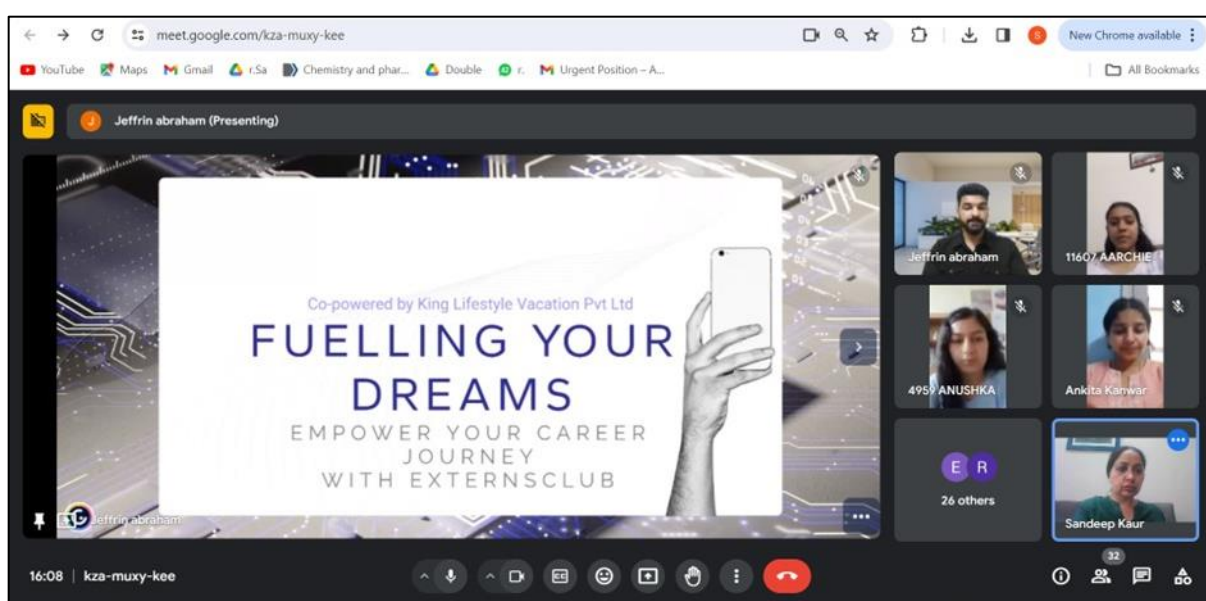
meet.google.com/kza-muxy-kee

New Chrome available

YouTube Maps Gmail r.Sa Chemistry and phar... Double r. Urgent Position – A...

All Bookmarks

Jeffrin abraham (Presenting)

Co-powered by King Lifestyle Vacation Pvt Ltd

FUELLING YOUR DREAMS

EMPOWER YOUR CAREER JOURNEY WITH EXTERNSCLUB

Jeffrin abraham

Jeffrin abraham

11607 AARCHIE

4959 ANUSHKA

Ankita Kanwar

E R

26 others

Sandeep Kaur

16:08 | kza-muxy-kee

32